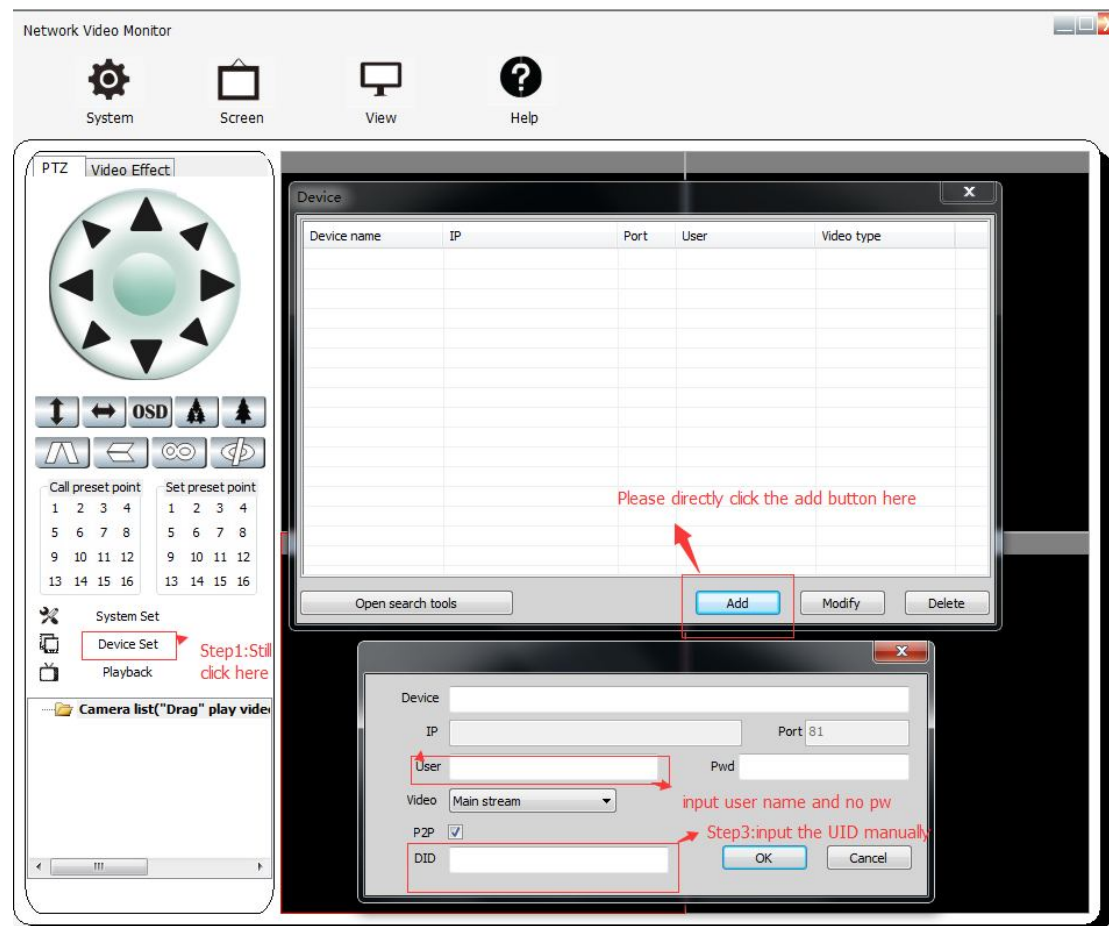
Network Video Monitor

System Screen View Help

PTZ Video Effect

OSD

Call preset point
1 2 3 4
5 6 7 8
9 10 11 12
13 14 15 16

Set preset point
1 2 3 4
5 6 7 8
9 10 11 12
13 14 15 16

System Set
Device Set
Playback

Step1:Still click here

Camera list("Drag" play vide

Device

| Device name | IP | Port | User | Video type |
|---|---|---|---|---|

Please directly click the add button here

Open search tools
Add
Modify
Delete

Device
IP
Port 81
User
Pwd
Video Main stream
P2P
DID

input user name and no pw

Step3:input the UID manually

OK
Cancel